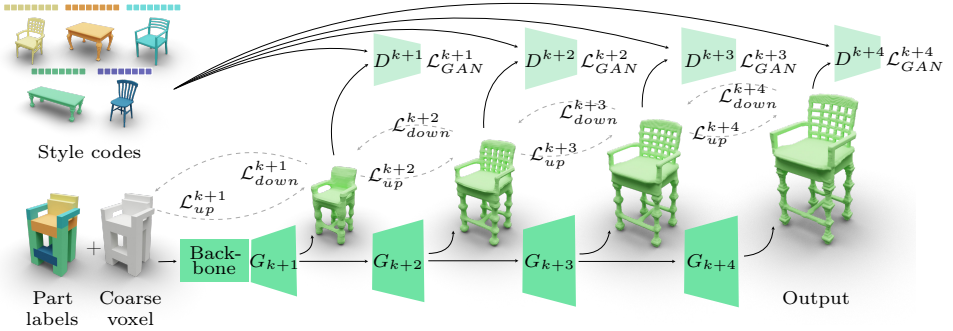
$D^{k+1}$ $\mathcal{L}_{GAN}^{k+1}$
$D^{k+2}$ $\mathcal{L}_{GAN}^{k+2}$
$D^{k+3}$ $\mathcal{L}_{GAN}^{k+3}$
$D^{k+4}$ $\mathcal{L}_{GAN}^{k+4}$

$\mathcal{L}_{down}^{k+4}$
$\mathcal{L}_{down}^{k+3}$
$\mathcal{L}_{down}^{k+2}$
$\mathcal{L}_{up}^{k+4}$
$\mathcal{L}_{up}^{k+3}$
$\mathcal{L}_{down}^{k+1}$
$\mathcal{L}_{up}^{k+2}$
$\mathcal{L}_{up}^{k+1}$

Style codes

Backbone
$G_{k+1}$
$G_{k+2}$
$G_{k+3}$
$G_{k+4}$

Part labels
+
Coarse voxel

Output